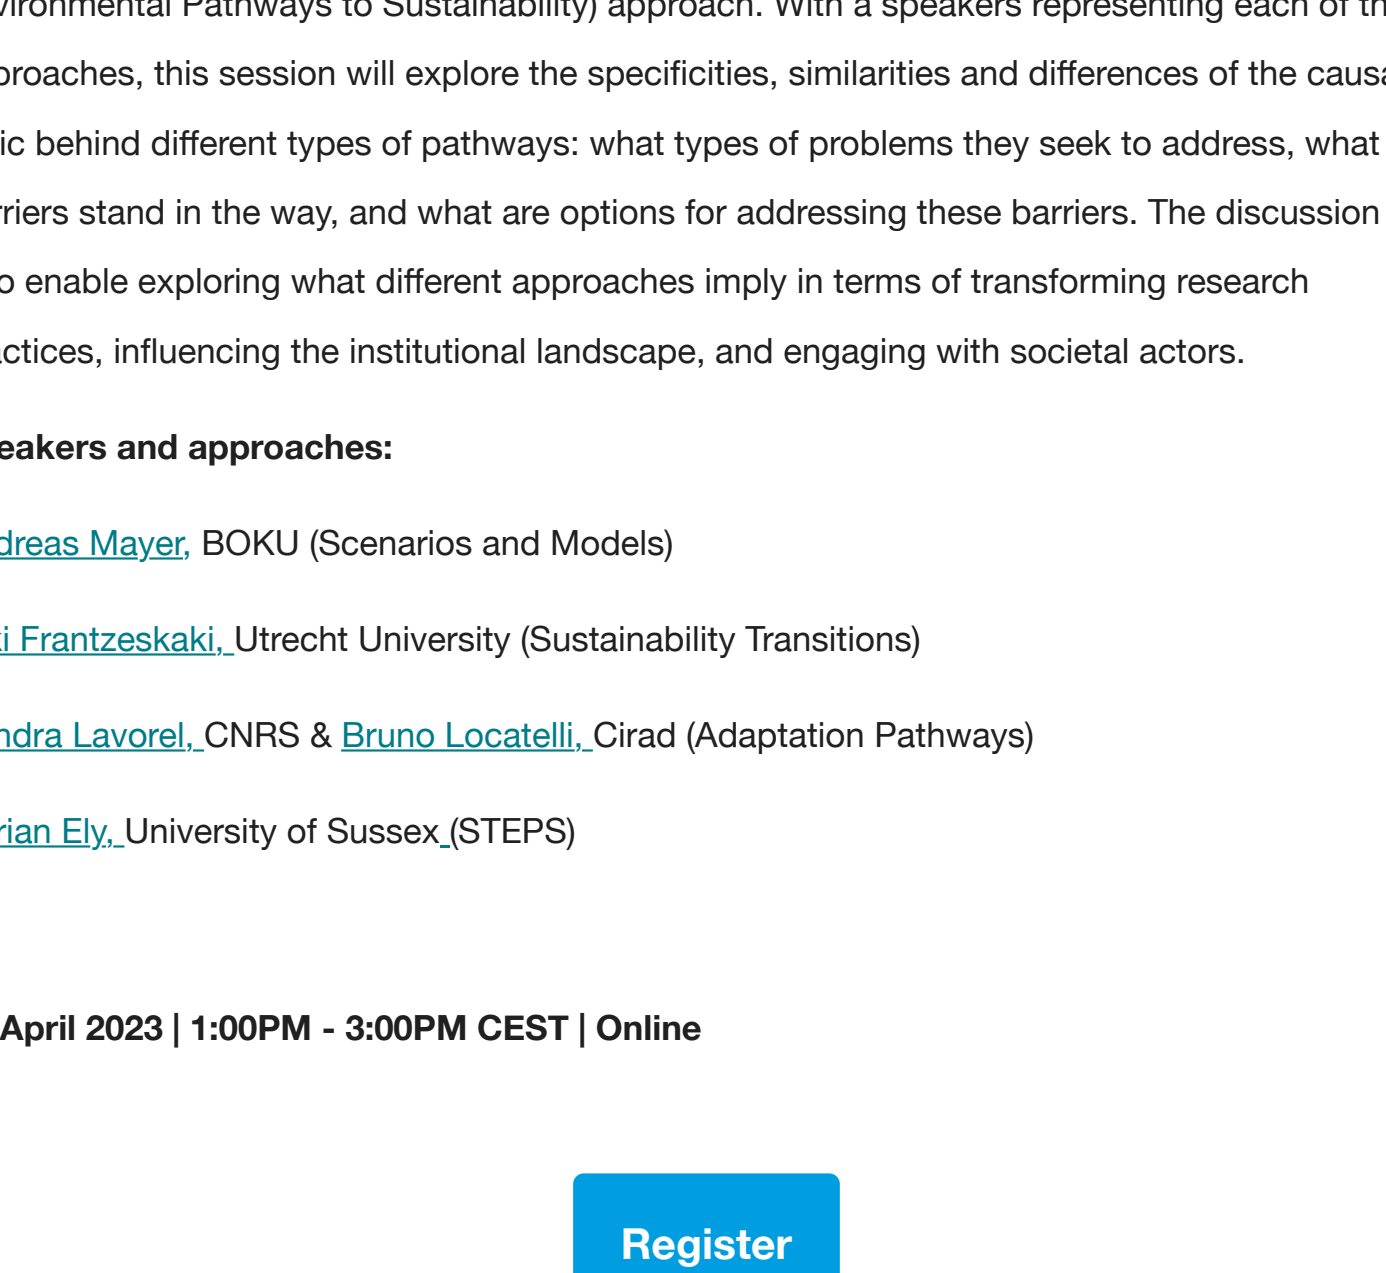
vironmental Pathways to Sustainability) approach. With a speakers representing each of th

proaches, this session will explore the specificities, similarities and differences of the causa

ic behind different types of pathways: what types of problems they seek to address, what

rriers stand in the way, and what are options for addressing these barriers. The discussion

o enable exploring what different approaches imply in terms of transforming research

ctices, influencing the institutional landscape, and engaging with societal actors.

eakers and approaches:

dreas Mayer, BOKU (Scenarios and Models)

i Frantzeskaki, Utrecht University (Sustainability Transitions)

ndra Lavorel, CNRS & Bruno Locatelli, Cirad (Adaptation Pathways)

rian Ely, University of Sussex (STEPS)

April 2023 | 1:00PM - 3:00PM CEST | Online

Register